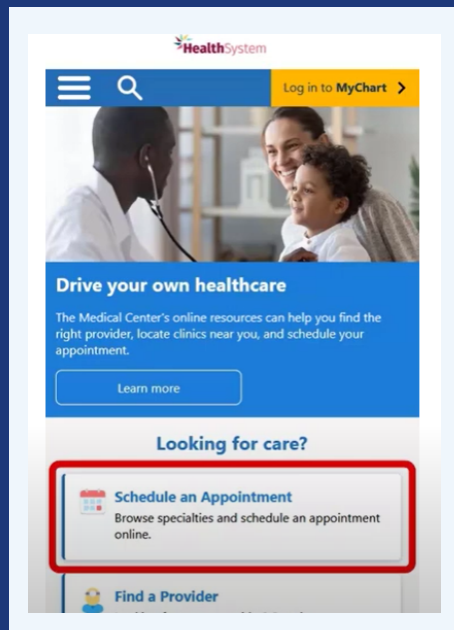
HealthSystem

Log in to MyChart >

Drive your own healthcare

The Medical Center's online resources can help you find the right provider, locate clinics near you, and schedule your appointment.

Learn more

Looking for care?

Schedule an Appointment
Browse specialties and schedule an appointment online.

Find a Provider
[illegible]